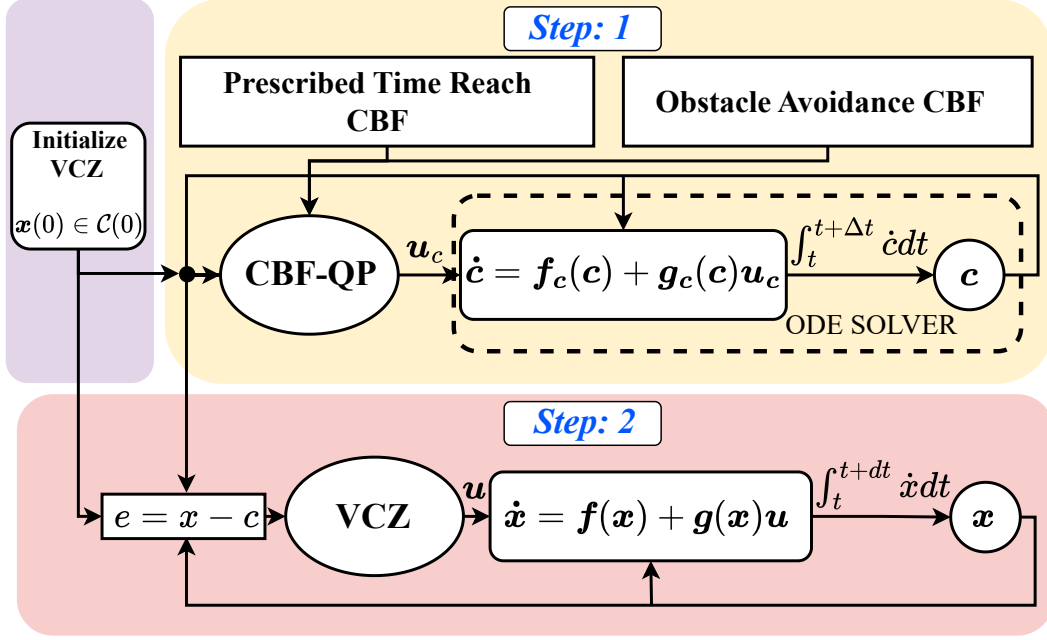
Step: 1

Prescribed Time Reach CBF

Obstacle Avoidance CBF

Initialize VCZ

$\boldsymbol{x}(0) \in \mathcal{C}(0)$

CBF-QP

$\boldsymbol{u}_c$

$\dot{\boldsymbol{c}} = \boldsymbol{f_c}(\boldsymbol{c}) + \boldsymbol{g_c}(\boldsymbol{c})\boldsymbol{u_c}$

$\int_t^{t+\Delta t} \dot{c}dt$

$\boldsymbol{c}$

ODE SOLVER

Step: 2

$e = x - c$

VCZ

$\boldsymbol{u}$

$\dot{\boldsymbol{x}} = \boldsymbol{f}(\boldsymbol{x}) + \boldsymbol{g}(\boldsymbol{x})\boldsymbol{u}$

$\int_t^{t+dt} \dot{x}dt$

$\boldsymbol{x}$